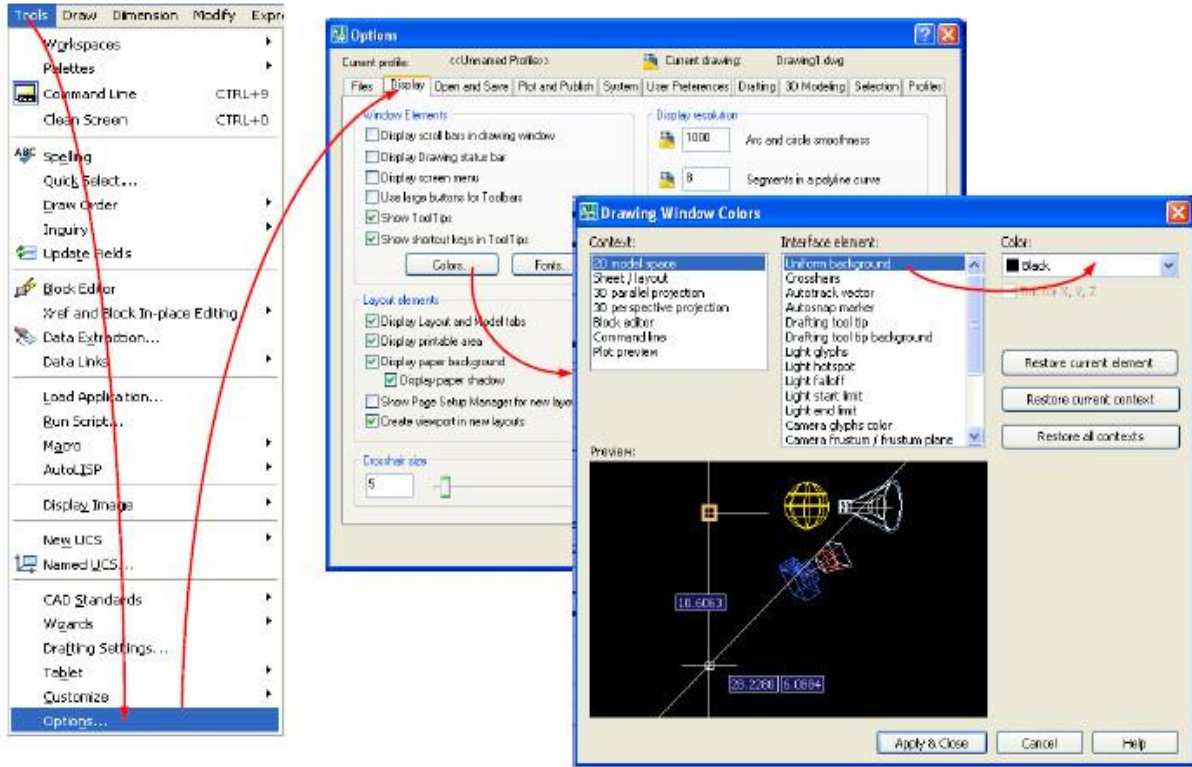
Tools Draw Dimension Modify Expr

Workspaces
Palettes
Command Line CTRL+9
Clean Screen CTRL+0
Spelling
Quick Select...
Draw Order
Inquiry
Update Fields
Block Editor
Xref and Block In-place Editing
Data Extraction...
Data Links
Load Application...
Run Script...
Macro
AutoLISP
Display Image
New UCS
Named UCS...
CAD Standards
Wizards
Drafting Settings...
Tablet
Customize
Options...

Options
Current profile: <<Unnamed Profile>> Current drawing: Drawing1.dwg
Files | Display | Open and Save | Plot and Publish | System | User Preferences | Drafting | 3D Modeling | Selection | Profiles

Window Elements
Display scroll bars in drawing window
Display Drawing status bar
Display screen menu
Use large buttons for Toolbars
Show ToolTips
Show shortcut keys in ToolTips
Colors... Fonts...

Layout elements
Display Layout and Model tabs
Display printable area
Display paper background
Display paper shadow
Show Page Setup Manager for new layo
Create viewport in new layouts

Crosshair size
5

Display resolution
1000 Arc and circle smoothness
8 Segments in a polyline curve

Drawing Window Colors
Context:
2D model space
Sheet / layout
3D parallel projection
3D perspective projection
Block editor
Command line
Plot preview

Interface element:
Uniform background
Crosshairs
Autotrack vector
Autosnap marker
Drafting tool tip
Drafting tool tip background
Light glyphs
Light hotspot
Light falloff
Light start limit
Light end limit
Camera glyphs color
Camera frustum / frustum plane

Color:
Black
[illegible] X, Y, Z

Restore current element
Restore current context
Restore all contexts

Preview:
10.6063
28.2280 5.0884

Apply & Close Cancel Help